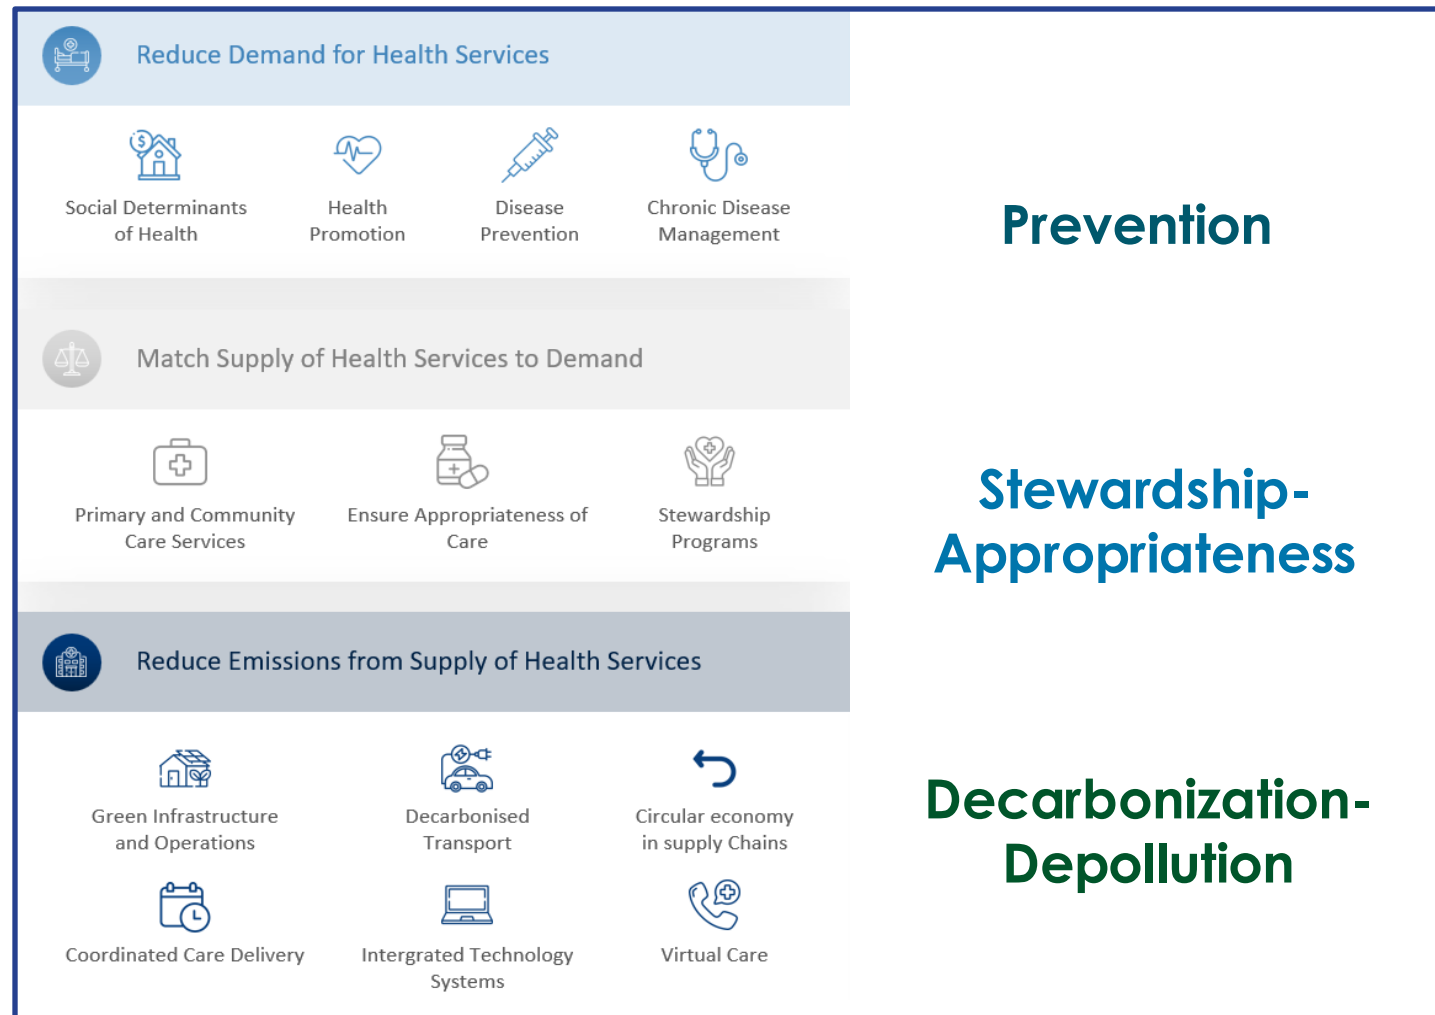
Reduce Demand for Health Services

Social Determinants of Health

Health Promotion

Disease Prevention

Chronic Disease Management

Prevention

Match Supply of Health Services to Demand

Primary and Community Care Services

Ensure Appropriateness of Care

Stewardship Programs

Stewardship-Appropriateness

Reduce Emissions from Supply of Health Services

Green Infrastructure and Operations

Decarbonised Transport

Circular economy in supply Chains

Coordinated Care Delivery

Intergrated Technology Systems

Virtual Care

Decarbonization-Depollution